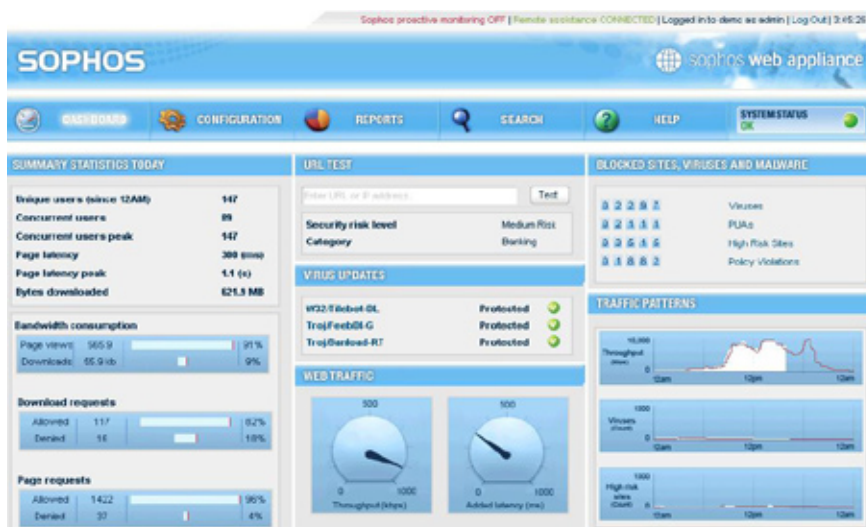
Sophos proactive monitoring OFF | Remote assistance CONNECTED | Logged in to demo as admin | Log Out | 3:45:2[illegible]

SOPHOS

sophos web appliance

DASHBOARD CONFIGURATION REPORTS SEARCH HELP SYSTEM STATUS OK

SUMMARY STATISTICS TODAY

| | |
|---|---|
| Unique users (since 12AM) | 147 |
| Concurrent users | 89 |
| Concurrent users peak | 147 |
| Page latency | 300 (ms) |
| Page latency peak | 1.1 (s) |
| Bytes downloaded | 621.5 MB |

Bandwidth consumption

| | | |
|---|---|---|
| Page views | 565.9 | 91% |
| Downloads | 65.9 kb | 9% |

Download requests

| | | |
|---|---|---|
| Allowed | 117 | 82% |
| Denied | 16 | 18% |

Page requests

| | | |
|---|---|---|
| Allowed | 1422 | 96% |
| Denied | 37 | 4% |

URL TEST

Enter URL or IP address

Test

| | |
|---|---|
| Security risk level | Medium Risk |
| Category | Banking |

VIRUS UPDATES

| | |
|---|---|
| W32/Filebot-DL | Protected |
| Troj/Feeb0l-G | Protected |
| Troj/Benload-RT | Protected |

WEB TRAFFIC

500 0 1000 Throughput (kbps)

500 0 1000 Added latency (ms)

BLOCKED SITES, VIRUSES AND MALWARE

| | |
|---|---|
| 3 2 2 9 7 | Viruses |
| 3 2 3 1 1 | PUAs |
| 3 2 5 4 6 | High Risk Sites |
| 3 1 8 8 2 | Policy Violations |

TRAFFIC PATTERNS

10,000 Throughput (kbps) 0 12am 12pm 12am

1000 Viruses (Count) 0 12am 12pm 12am

1000 High risk sites (Count) 0